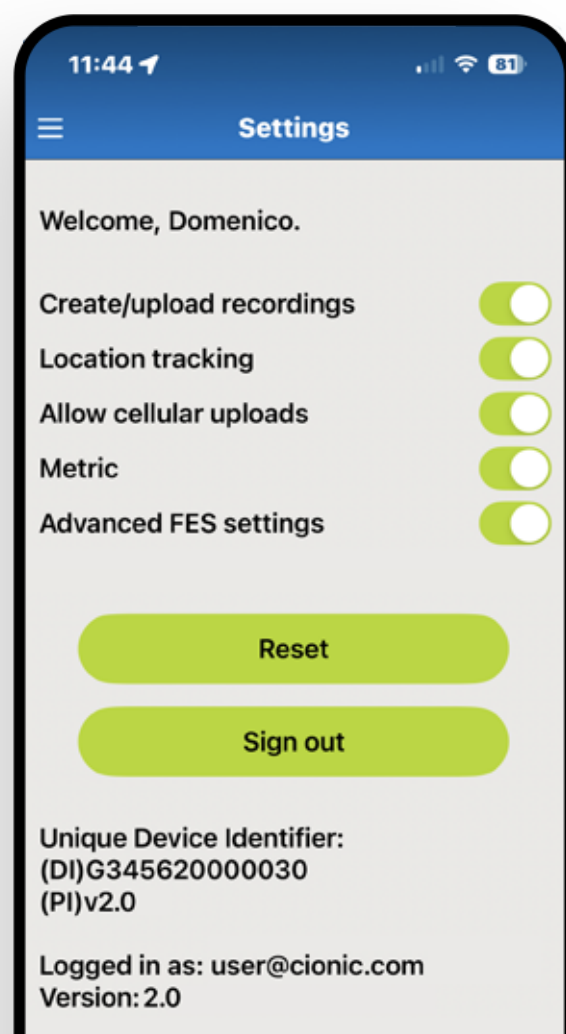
11:44

81

Settings

Welcome, Domenico.

Create/upload recordings

Location tracking

Allow cellular uploads

Metric

Advanced FES settings

Reset

Sign out

Unique Device Identifier:
(DI)G345620000030
(PI)v2.0

Logged in as: user@cionic.com
Version: 2.0